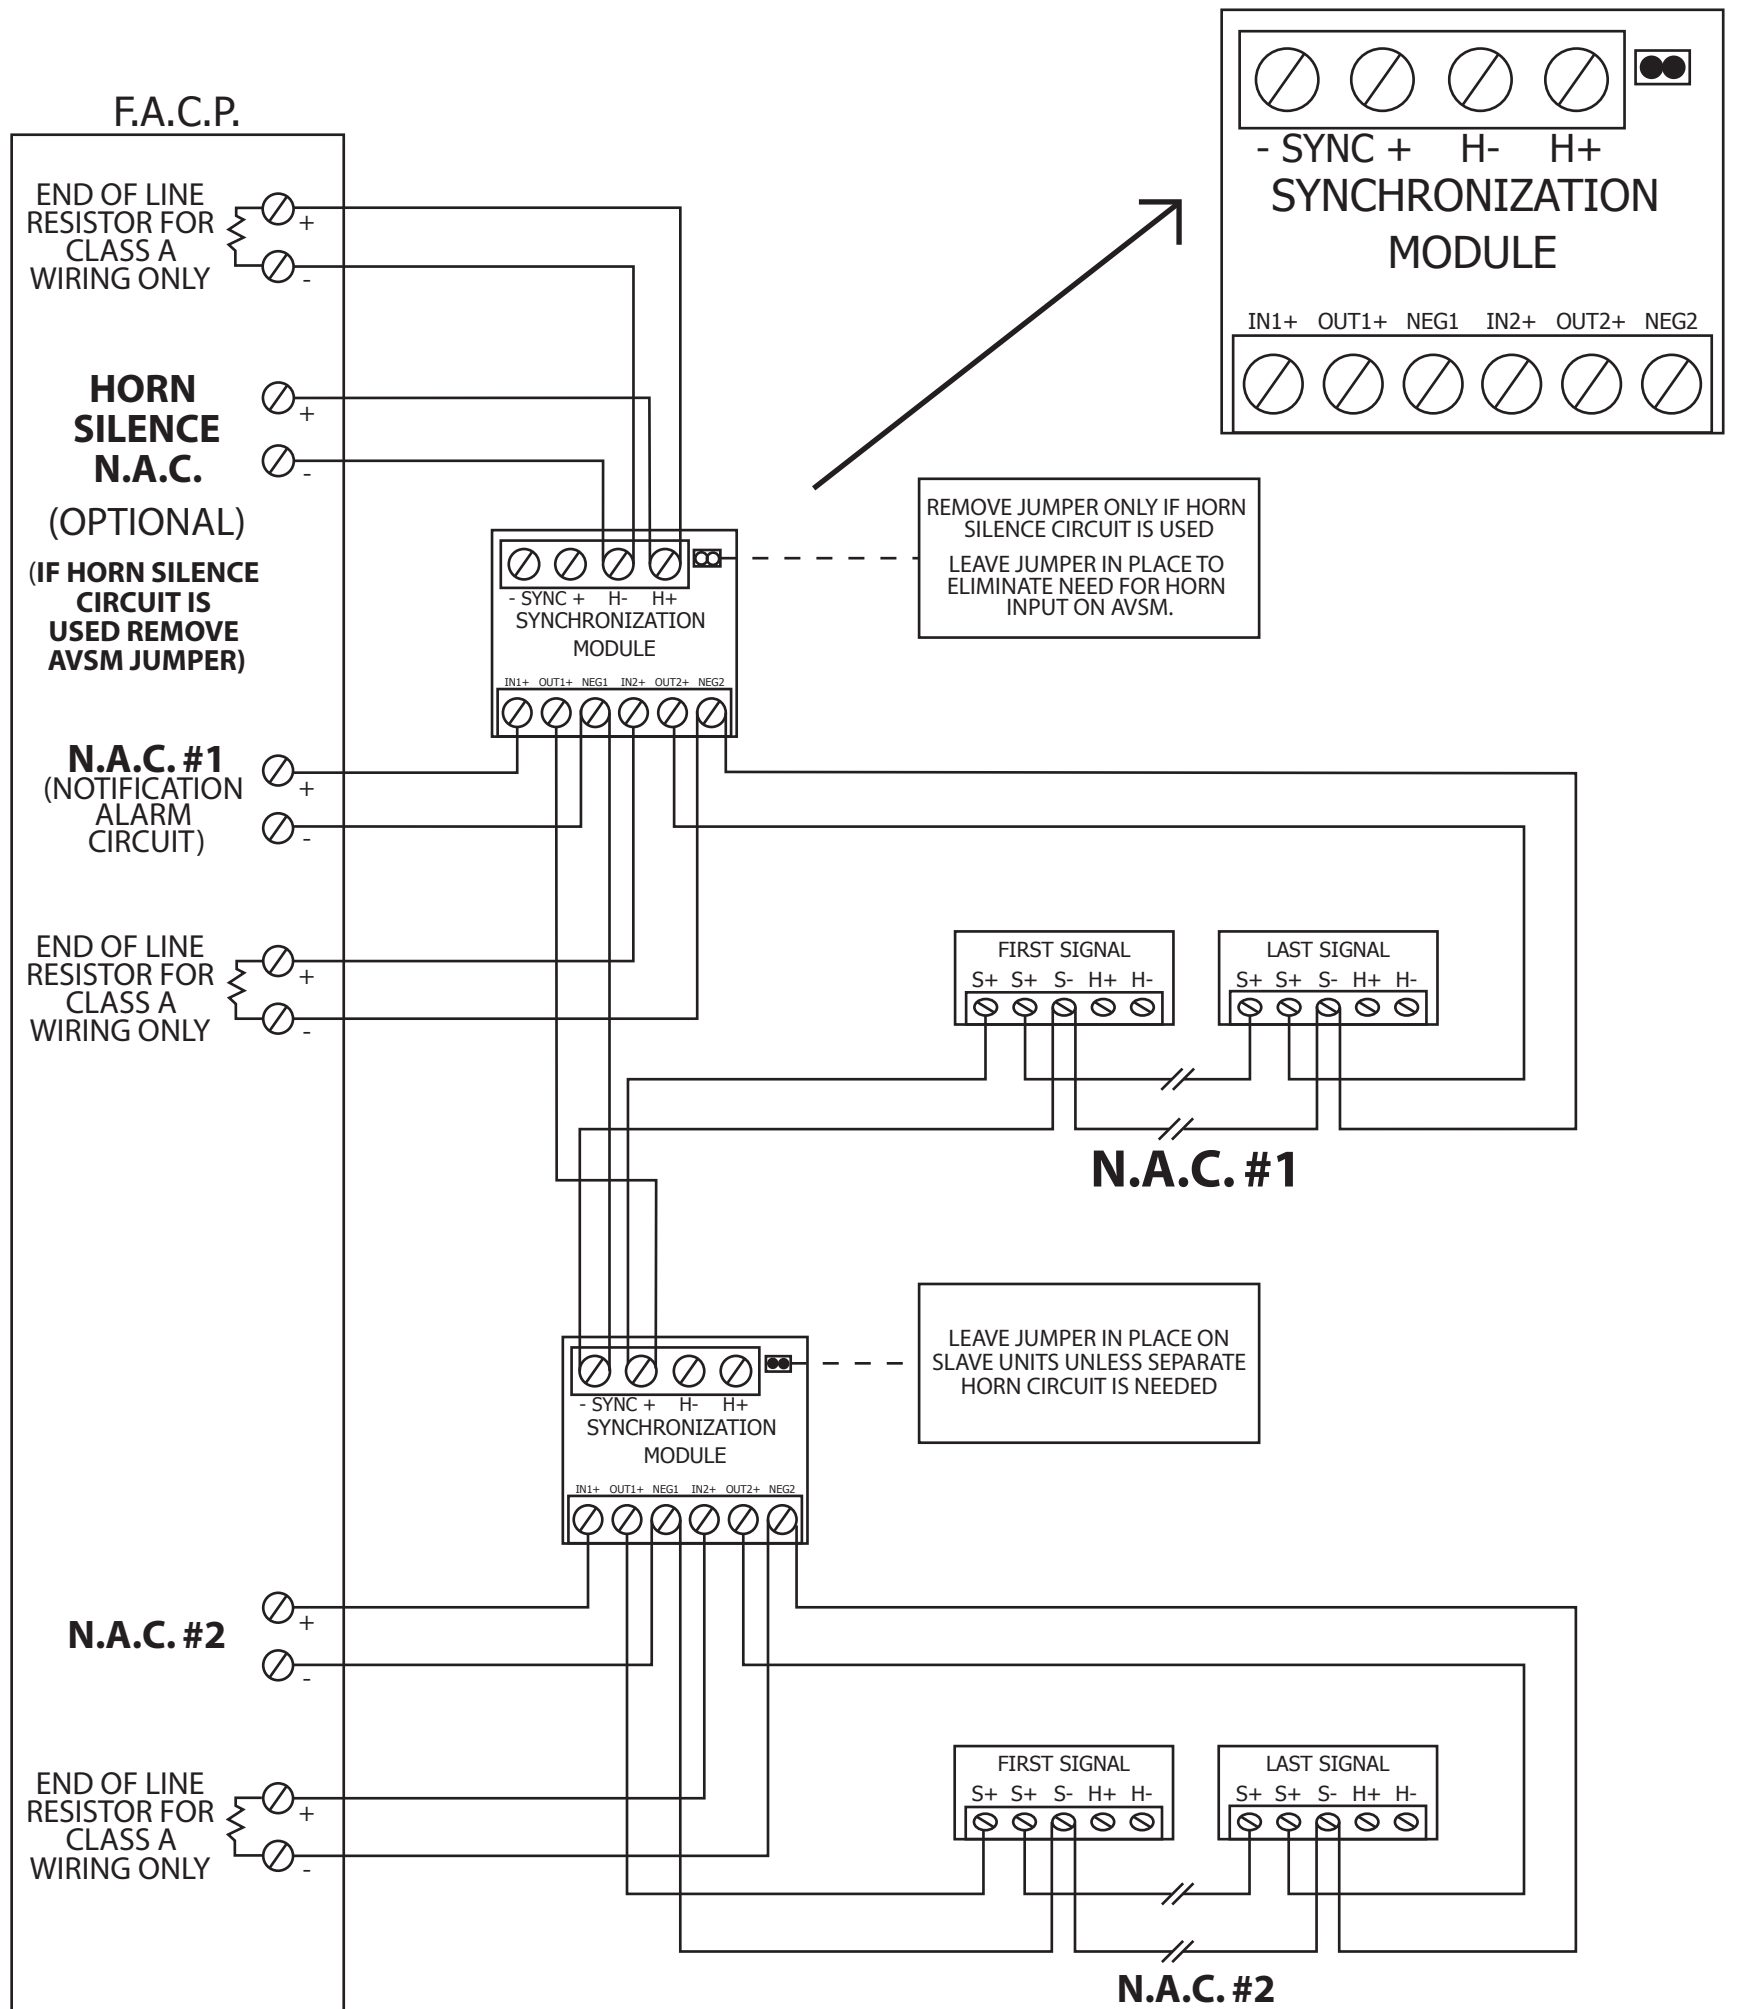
F.A.C.P.

END OF LINE RESISTOR FOR CLASS A WIRING ONLY

+

-

HORN SILENCE N.A.C.

(OPTIONAL)

(IF HORN SILENCE CIRCUIT IS USED REMOVE AVSM JUMPER)

+

-

N.A.C. #1

(NOTIFICATION ALARM CIRCUIT)

+

-

END OF LINE RESISTOR FOR CLASS A WIRING ONLY

+

-

N.A.C. #2

+

-

END OF LINE RESISTOR FOR CLASS A WIRING ONLY

+

-

- SYNC + H- H+

SYNCHRONIZATION MODULE

IN1+ OUT1+ NEG1 IN2+ OUT2+ NEG2

- SYNC + H- H+

SYNCHRONIZATION MODULE

IN1+ OUT1+ NEG1 IN2+ OUT2+ NEG2

REMOVE JUMPER ONLY IF HORN SILENCE CIRCUIT IS USED

LEAVE JUMPER IN PLACE TO ELIMINATE NEED FOR HORN INPUT ON AVSM.

FIRST SIGNAL

S+ S+ S- H+ H-

LAST SIGNAL

S+ S+ S- H+ H-

N.A.C. #1

- SYNC + H- H+

SYNCHRONIZATION MODULE

IN1+ OUT1+ NEG1 IN2+ OUT2+ NEG2

LEAVE JUMPER IN PLACE ON SLAVE UNITS UNLESS SEPARATE HORN CIRCUIT IS NEEDED

FIRST SIGNAL

S+ S+ S- H+ H-

LAST SIGNAL

S+ S+ S- H+ H-

N.A.C. #2